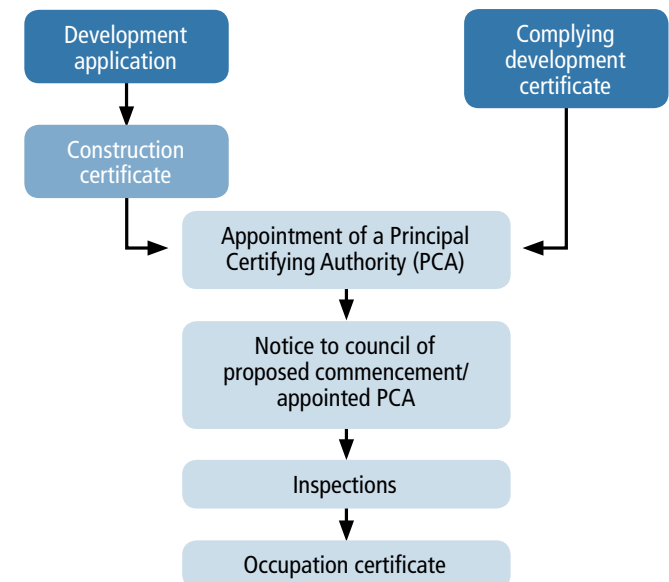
Development application

Complying development certificate

Construction certificate

Appointment of a Principal Certifying Authority (PCA)

Notice to council of proposed commencement/ appointed PCA

Inspections

Occupation certificate